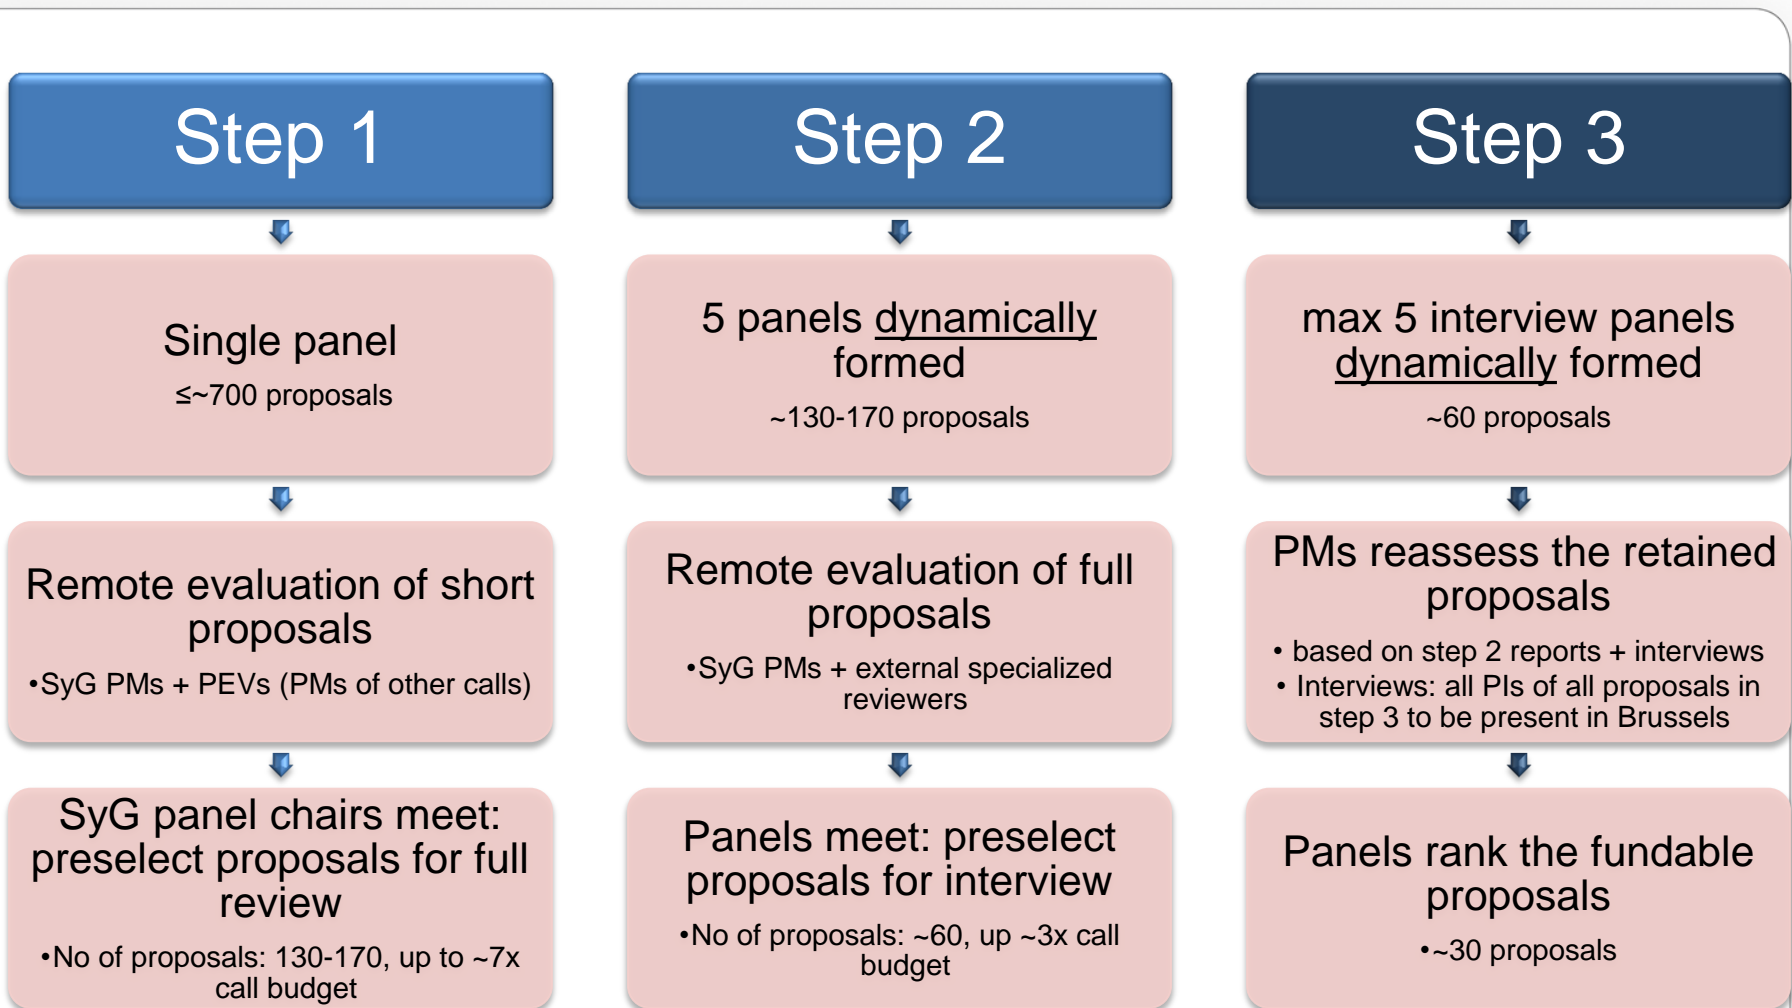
Step 1

Single panel

≤~700 proposals

Remote evaluation of short proposals

•SyG PMs + PEVs (PMs of other calls)

SyG panel chairs meet: preselect proposals for full review

•No of proposals: 130-170, up to ~7x call budget

Step 2

5 panels dynamically formed

~130-170 proposals

Remote evaluation of full proposals

•SyG PMs + external specialized reviewers

Panels meet: preselect proposals for interview

•No of proposals: ~60, up ~3x call budget

Step 3

max 5 interview panels dynamically formed

~60 proposals

PMs reassess the retained proposals

• based on step 2 reports + interviews
• Interviews: all PIs of all proposals in step 3 to be present in Brussels

Panels rank the fundable proposals

•~30 proposals